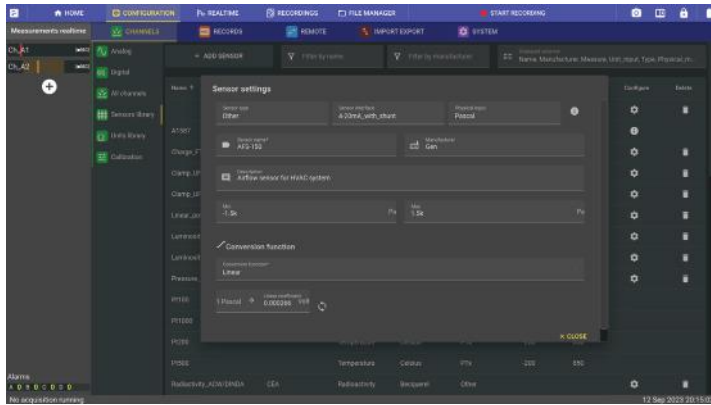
HOME CONFIGURATION REALTIME RECORDINGS FILE MANAGER START RECORDING

Measurements realtime CHANNELS RECORDS REMOTE IMPORT EXPORT SYSTEM

Ch_A1
Ch_A2

Analog
Digital
All channels
Sensors library
Units library
Calibration

+ ADD SENSOR Filter by name Filter by manufacturer Name, Manufacturer, Measure, Unit, Input, Type, Physical, m...

Name Configure Delete

AF997
Charge_F
Clamp_I
Clamp_U
Linear_p
Luminosit
Luminosit
Pressure
Pt100
Pt1000
Pt200
Pt500 Temperature Celsius PT6 -200 850
Radioactivity_AEW/SRNDA CEA Radioactivity Becquerel Other

Sensor settings

Sensor type
Other

Sensor interface
4-20mA_with_shunt

Physical input
Pascal

Sensor name
AFS-150

Manufacturer
Gen

Description
Airflow sensor for HVAC system

Min
-1.5k Pa

Max
1.5k Pa

Conversion function

Conversion function
Linear

1 Pascal → Linear coefficient 0.000266 Volt

× CLOSE

Alarms
A B C D E F G H

No acquisition running 12 Sep 2023 20:15:02